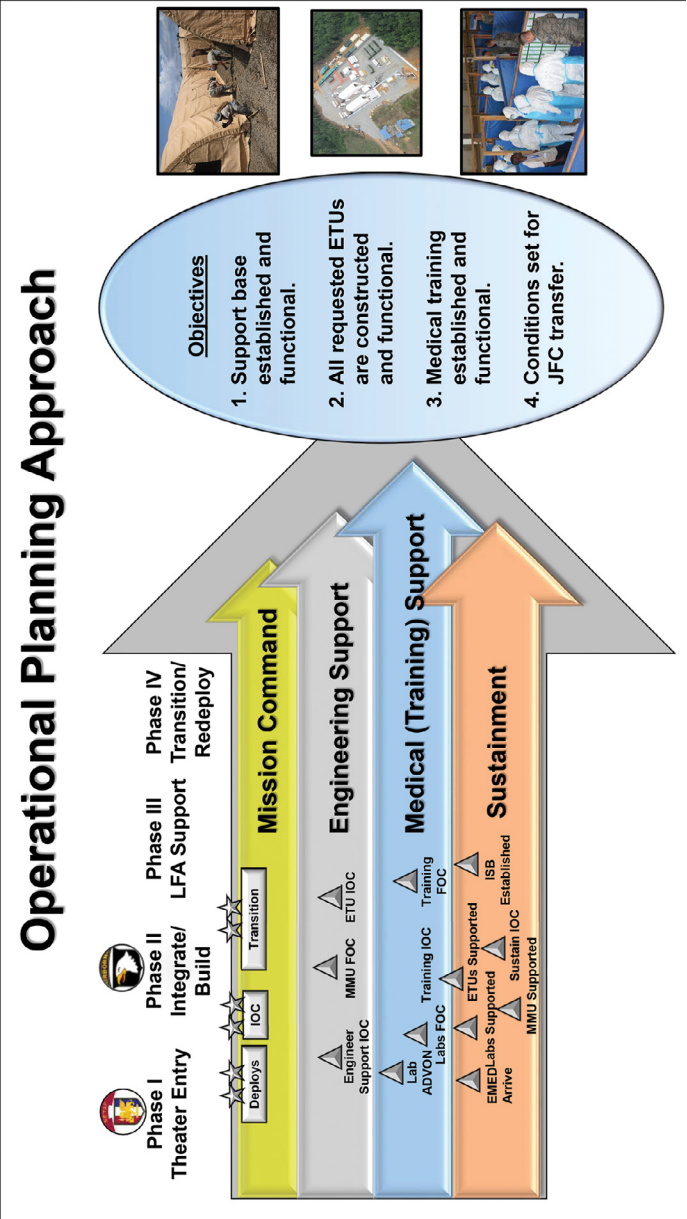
Operational Planning Approach

Phase I Theater Entry

Phase II Integrate/ Build

Phase III LFA Support

Phase IV Transition/ Redeploy

Deploys

IOC

Transition

Mission Command

Engineer Support IOC

MMU FOC

ETU IOC

Engineering Support

Lab ADVON

Labs FOC

Training IOC

Training FOC

Medical (Training) Support

EMED Arrive

Labs Supported

ETUs Supported

MMU Supported

Sustain IOC

ISB Established

Sustainment

Objectives

1. Support base established and functional.

2. All requested ETUs are constructed and functional.

3. Medical training established and functional.

4. Conditions set for JFC transfer.